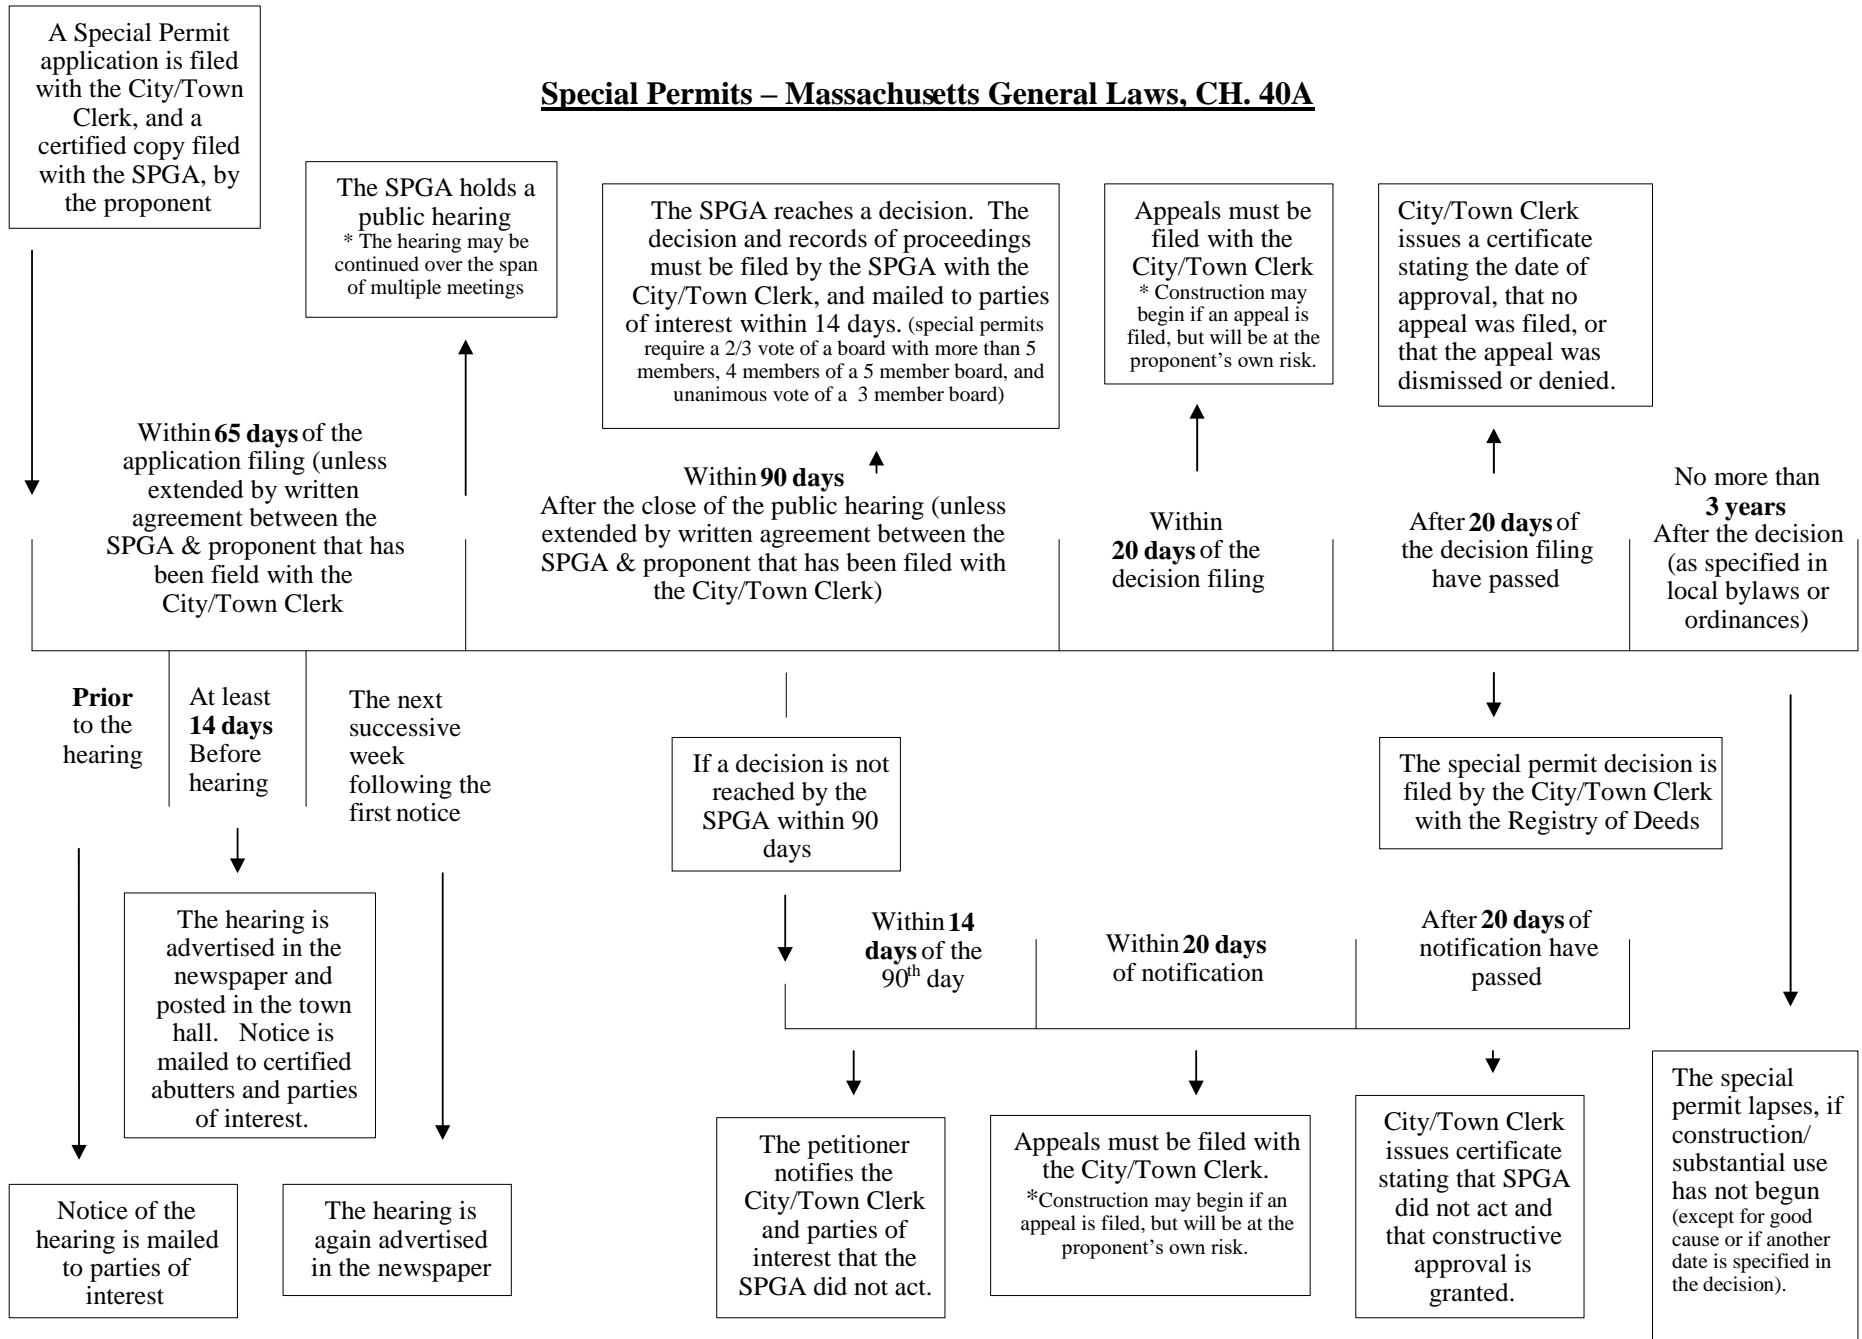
A Special Permit application is filed with the City/Town Clerk, and a certified copy filed with the SPGA, by the proponent

Special Permits – Massachusetts General Laws, CH. 40A

The SPGA holds a public hearing
* The hearing may be continued over the span of multiple meetings

The SPGA reaches a decision. The decision and records of proceedings must be filed by the SPGA with the City/Town Clerk, and mailed to parties of interest within 14 days. (special permits require a 2/3 vote of a board with more than 5 members, 4 members of a 5 member board, and unanimous vote of a 3 member board)

Appeals must be filed with the City/Town Clerk
* Construction may begin if an appeal is filed, but will be at the proponent's own risk.

City/Town Clerk issues a certificate stating the date of approval, that no appeal was filed, or that the appeal was dismissed or denied.

Within **65 days** of the application filing (unless extended by written agreement between the SPGA & proponent that has been field with the City/Town Clerk

Within **90 days**
After the close of the public hearing (unless extended by written agreement between the SPGA & proponent that has been filed with the City/Town Clerk)

Within **20 days** of the decision filing

After **20 days** of the decision filing have passed

No more than **3 years** After the decision (as specified in local bylaws or ordinances)

**Prior** to the hearing

At least **14 days** Before hearing

The next successive week following the first notice

If a decision is not reached by the SPGA within 90 days

The special permit decision is filed by the City/Town Clerk with the Registry of Deeds

The hearing is advertised in the newspaper and posted in the town hall. Notice is mailed to certified abutters and parties of interest.

Within **14 days** of the 90$^{th}$ day

Within **20 days** of notification

After **20 days** of notification have passed

Notice of the hearing is mailed to parties of interest

The hearing is again advertised in the newspaper

The petitioner notifies the City/Town Clerk and parties of interest that the SPGA did not act.

Appeals must be filed with the City/Town Clerk.
*Construction may begin if an appeal is filed, but will be at the proponent's own risk.

City/Town Clerk issues certificate stating that SPGA did not act and that constructive approval is granted.

The special permit lapses, if construction/ substantial use has not begun (except for good cause or if another date is specified in the decision).